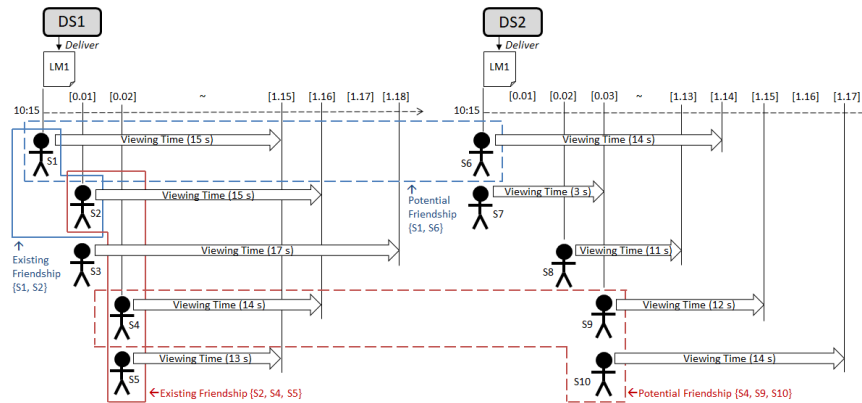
DS1

Deliver

LM1

[0.01] [0.02] ~ [1.15] [1.16] [1.17] [1.18]

10:15

S1 Viewing Time (15 s)

S2 Viewing Time (15 s)

Existing Friendship {S1, S2}

S3 Viewing Time (17 s)

S4 Viewing Time (14 s)

S5 Viewing Time (13 s)

Existing Friendship {S2, S4, S5}

DS2

Deliver

LM1

[0.01] [0.02] [0.03] ~ [1.13] [1.14] [1.15] [1.16] [1.17]

10:15

S6 Viewing Time (14 s)

Potential Friendship {S1, S6}

S7 Viewing Time (3 s)

S8 Viewing Time (11 s)

S9 Viewing Time (12 s)

S10 Viewing Time (14 s)

Potential Friendship {S4, S9, S10}